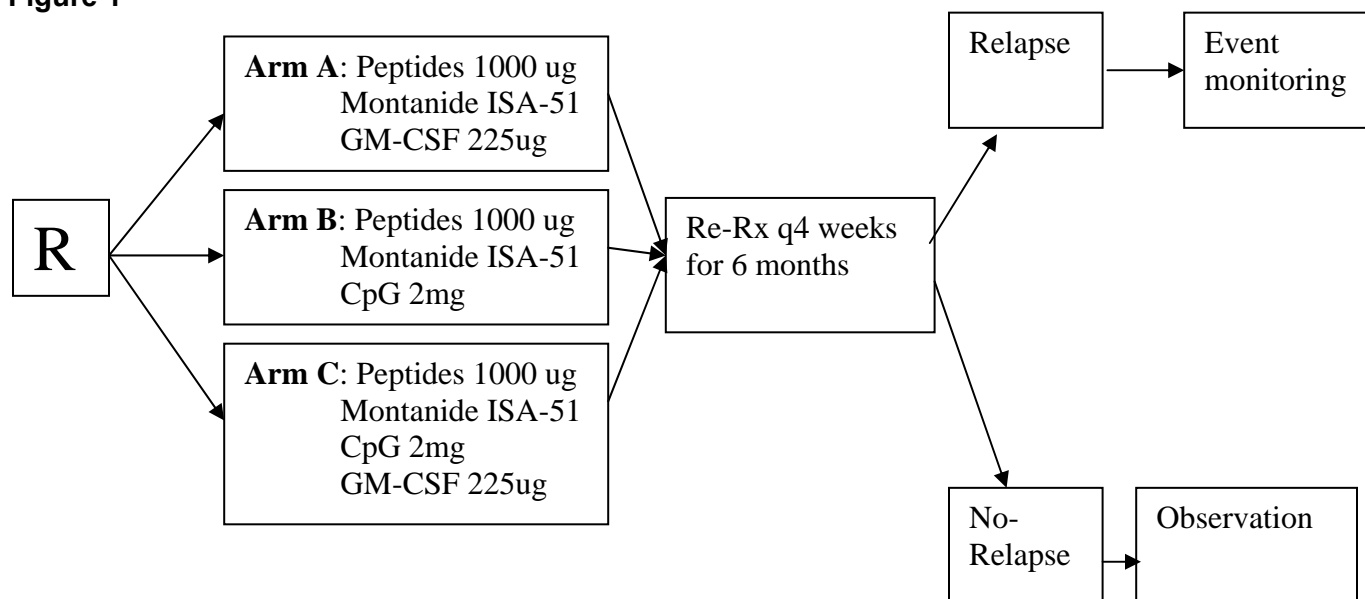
Figure 1

R

Arm A: Peptides 1000 ug
Montanide ISA-51
GM-CSF 225ug

Arm B: Peptides 1000 ug
Montanide ISA-51
CpG 2mg

Arm C: Peptides 1000 ug
Montanide ISA-51
CpG 2mg
GM-CSF 225ug

Re-Rx q4 weeks for 6 months

Relapse

Event monitoring

No-Relapse

Observation